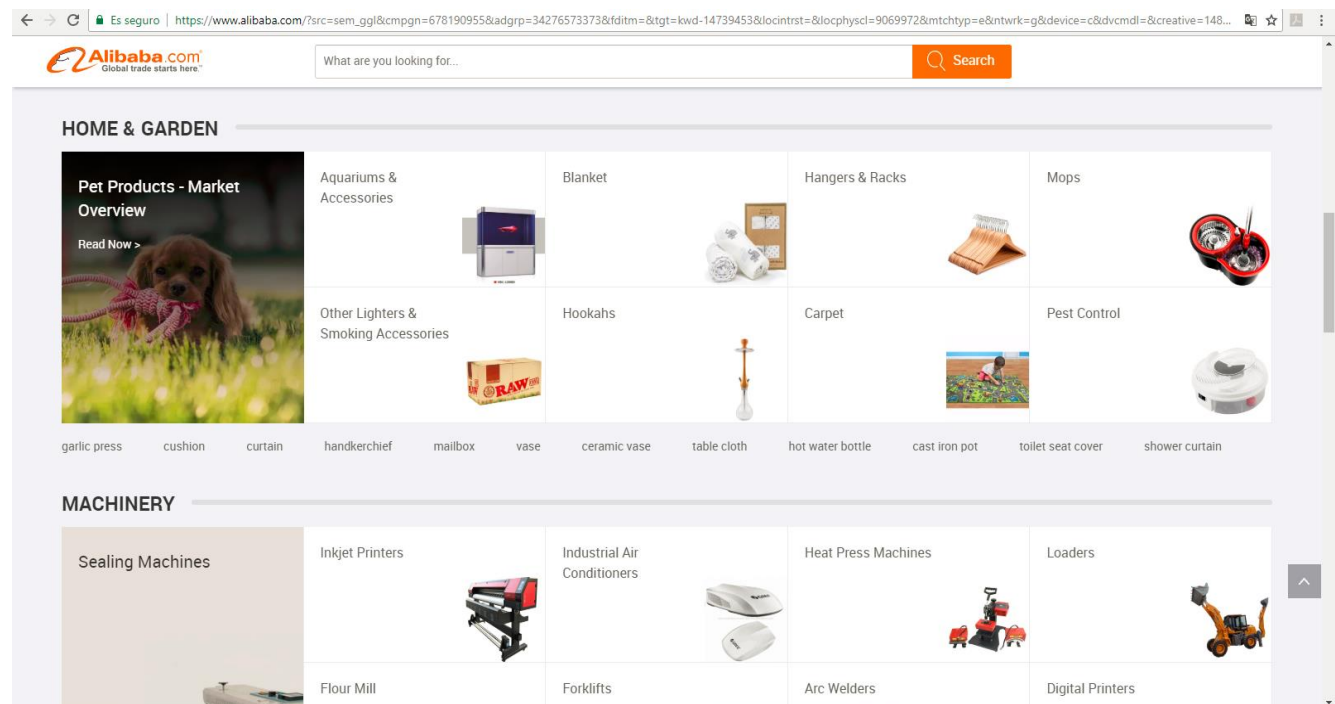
Es seguro | https://www.alibaba.com/?src=sem_ggl&cmpgn=678190955&adgrp=34276573373&fditm=&tgt=kwd-14739453&locintrst=&locphyscl=9069972&mtchtyp=e&ntwrk=g&device=c&dvcmdl=&creative=148...

Alibaba.com
Global trade starts here.

What are you looking for...

Search

HOME & GARDEN

Pet Products - Market Overview

Read Now >

Aquariums & Accessories

Blanket

Hangers & Racks

Mops

Other Lighters & Smoking Accessories

RAW

Hookahs

Carpet

Pest Control

garlic press cushion curtain handkerchief mailbox vase ceramic vase table cloth hot water bottle cast iron pot toilet seat cover shower curtain

MACHINERY

Sealing Machines

Inkjet Printers

Industrial Air Conditioners

Heat Press Machines

Loaders

Flour Mill

Forklifts

Arc Welders

Digital Printers